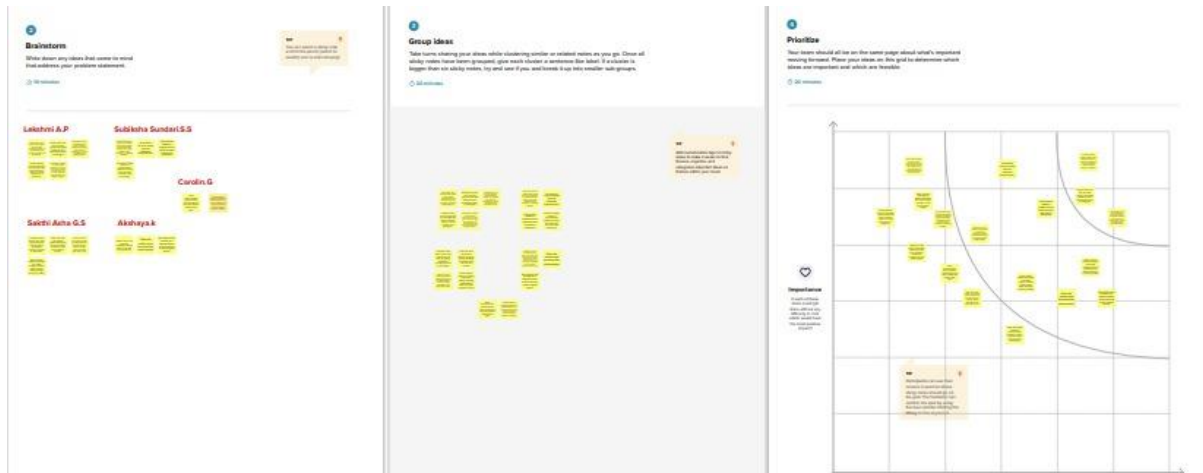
Brainstorm

Write down any ideas that come to mind that address your problem statement.

10 minutes

Lakshmi A.P

Subiksha Sundari.S.S

Carolin.G

Sakthi Asha G.S

Akshaya.k

Group ideas

Take turns sharing your ideas while clustering similar or related notes as you go. Once all sticky notes have been grouped, give each cluster a sentence-like label. If a cluster is bigger than six sticky notes, try and see if you and break it up into smaller sub-groups.

20 minutes

Prioritize

Your team should all be on the same page about what's important moving forward. Place your ideas on this grid to determine which ideas are important and which are feasible.

20 minutes

Importance